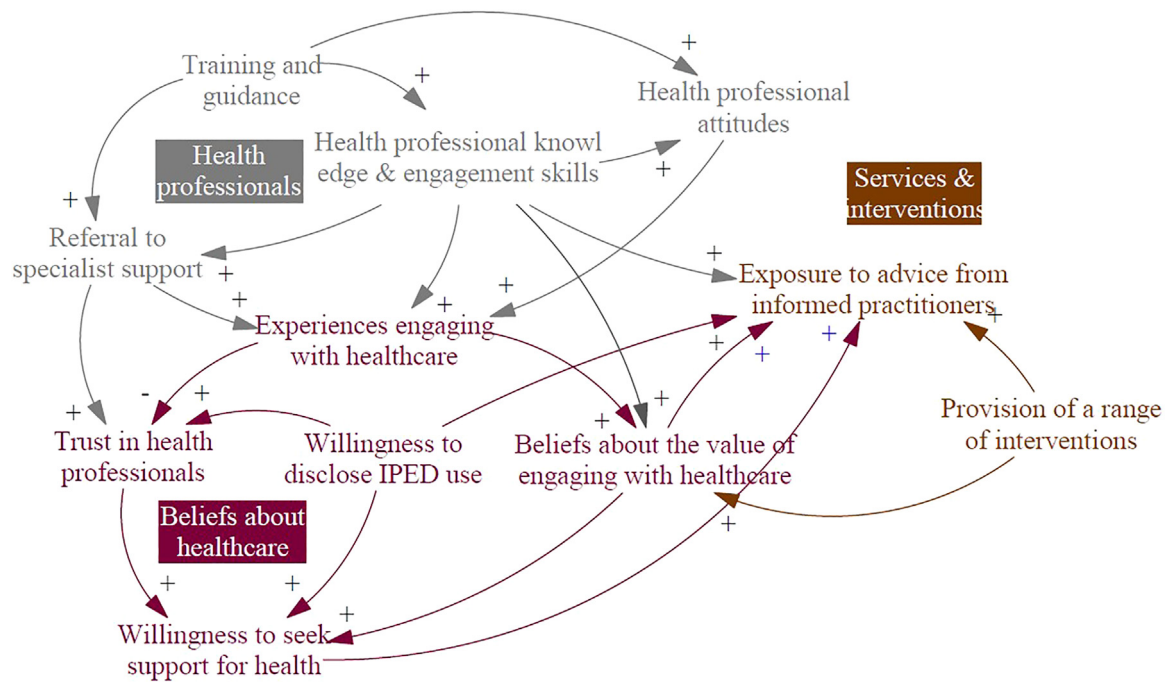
Training and guidance

+

+

Health professional attitudes

Health professionals

Health professional knowl edge & engagement skills

+

Services & interventions

+

Referral to specialist support

+

+

+

Exposure to advice from informed practitioners

+

+

Experiences engaging with healthcare

+

+

+

+

-

+

Provision of a range of interventions

+

Trust in health professionals

Willingness to disclose IPED use

+

+

Beliefs about the value of engaging with healthcare

Beliefs about healthcare

+

+

+

+

Willingness to seek support for health